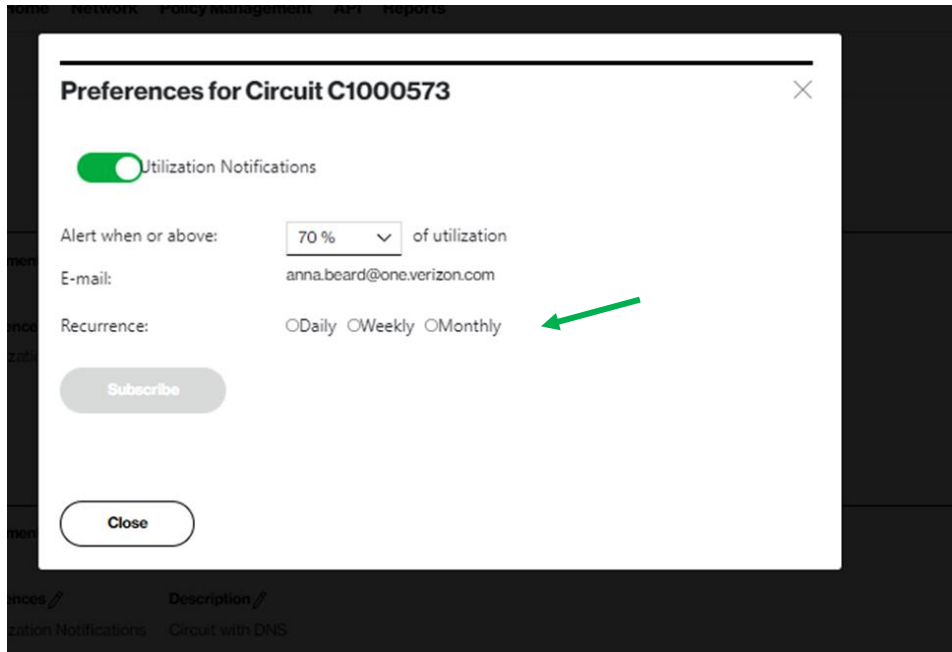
Home Network Policy Management API Reports

Preferences for Circuit C1000573

Utilization Notifications

Alert when or above: 70 % of utilization

E-mail: anna.beard@one.verizon.com

Recurrence: ○Daily ○Weekly ○Monthly

Subscribe

Close

ences Description

ization Notifications Circuit with DNS